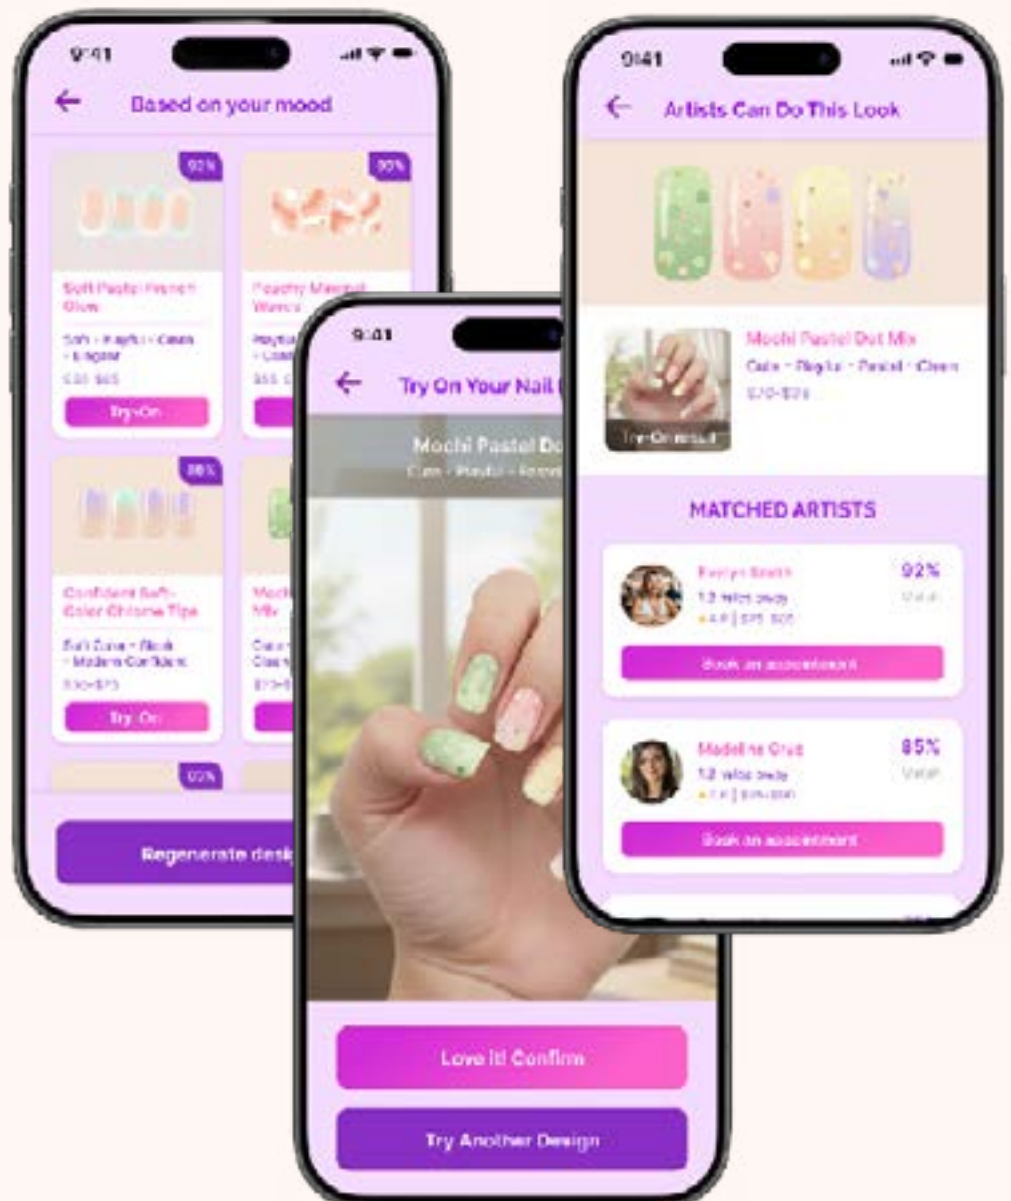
9:41

Based on your mood

92%

Soft Pastel French Glow

Soft · Playful · Clean · Elegant

$30-$65

Try On

90%

Peachy Marble Waves

Playful · Clean

$55

88%

Confident Soft-Color Chrome Tips

Soft Cute · Sleek · Modern Confident

$30-$75

Try On

Mochi Mix

Cute · Clean

$70

93%

Regenerate desi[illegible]

9:41

Try On Your Nail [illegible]

Mochi Pastel Do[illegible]

Cute · Playful · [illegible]

Love it! Confirm

Try Another Design

9:41

Artists Can Do This Look

Mochi Pastel Dot Mix

Cute · Playful · Pastel · Clean

$70-$95

Try-On result

MATCHED ARTISTS

Evelyn Smith

92%

1.2 miles away

Match

4.9 | $75-$95

Book an appointment

Madeline Cruz

85%

1.2 miles away

Match

4.8 | $65-$90

Book an appointment